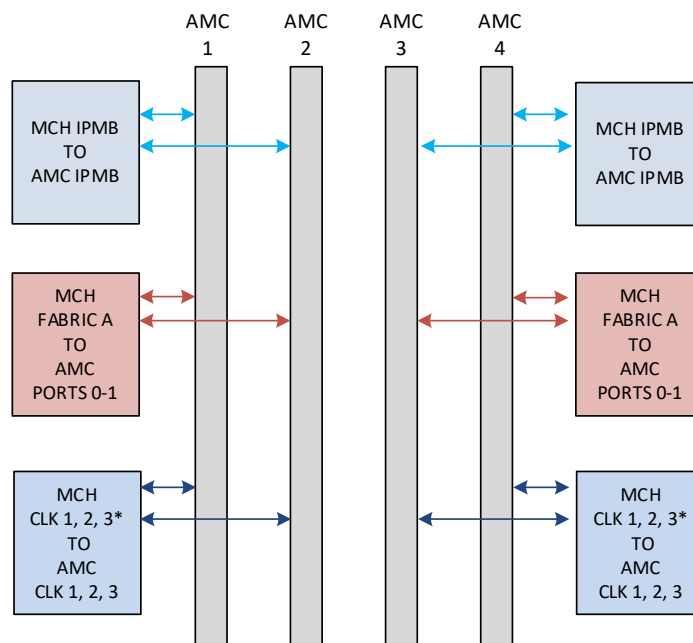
AMC 1

AMC 2

AMC 3

AMC 4

MCH IPMB TO AMC IPMB

MCH IPMB TO AMC IPMB

MCH FABRIC A TO AMC PORTS 0-1

MCH FABRIC A TO AMC PORTS 0-1

MCH CLK 1, 2, 3* TO AMC CLK 1, 2, 3

MCH CLK 1, 2, 3* TO AMC CLK 1, 2, 3